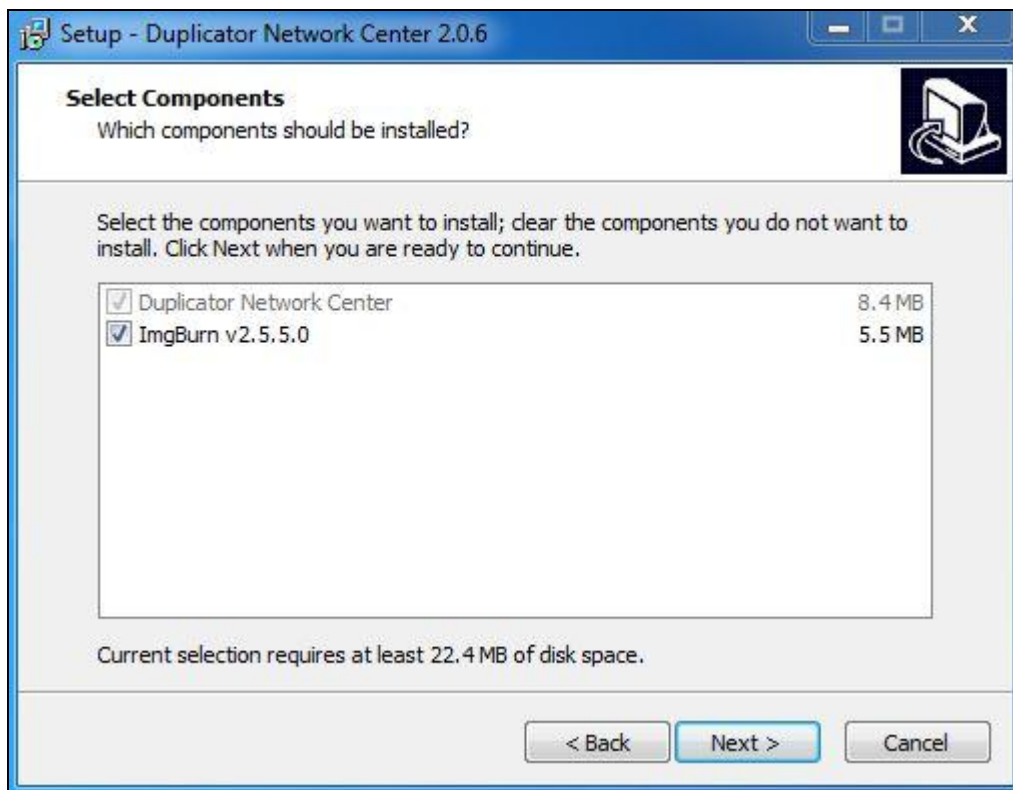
Setup - Duplicator Network Center 2.0.6

Select Components
Which components should be installed?

Select the components you want to install; clear the components you do not want to install. Click Next when you are ready to continue.

Duplicator Network Center 8.4 MB
ImgBurn v2.5.5.0 5.5 MB

Current selection requires at least 22.4 MB of disk space.

< Back Next > Cancel